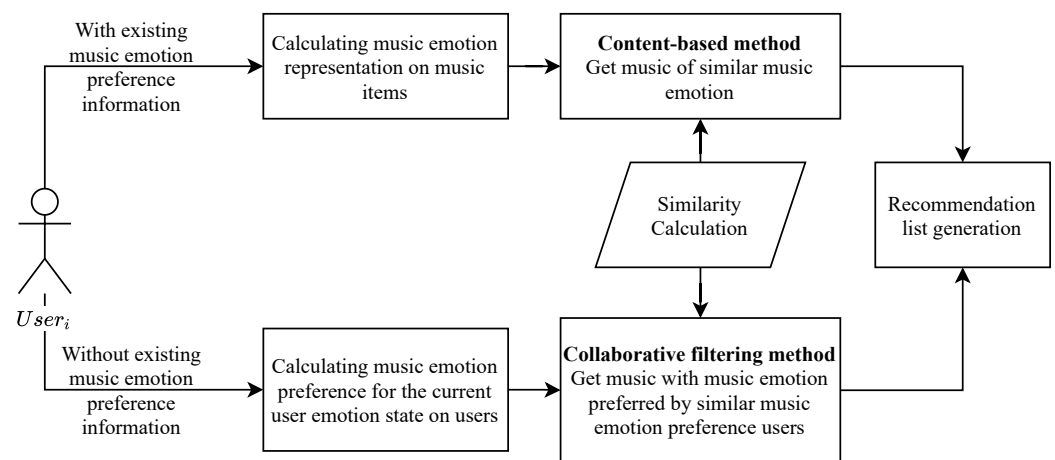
With existing music emotion preference information

Calculating music emotion representation on music items

**Content-based method**
Get music of similar music emotion

Similarity Calculation

Recommendation list generation

$User_i$

Without existing music emotion preference information

Calculating music emotion preference for the current user emotion state on users

**Collaborative filtering method**
Get music with music emotion preferred by similar music emotion preference users